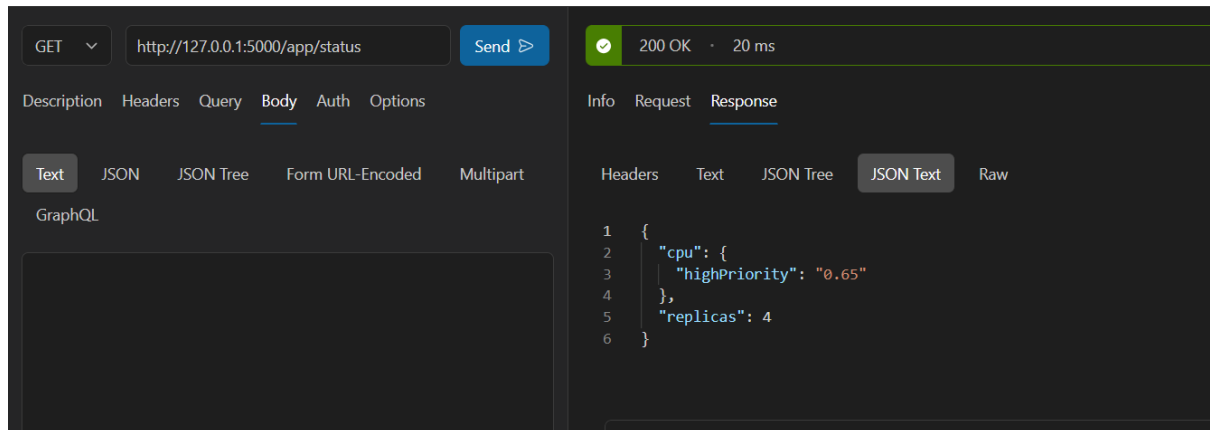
GET http://127.0.0.1:5000/app/status Send

Description Headers Query Body Auth Options

Text JSON JSON Tree Form URL-Encoded Multipart GraphQL

200 OK · 20 ms

Info Request Response

Headers Text JSON Tree JSON Text Raw

1 {
2 "cpu": {
3 "highPriority": "0.65"
4 },
5 "replicas": 4
6 }